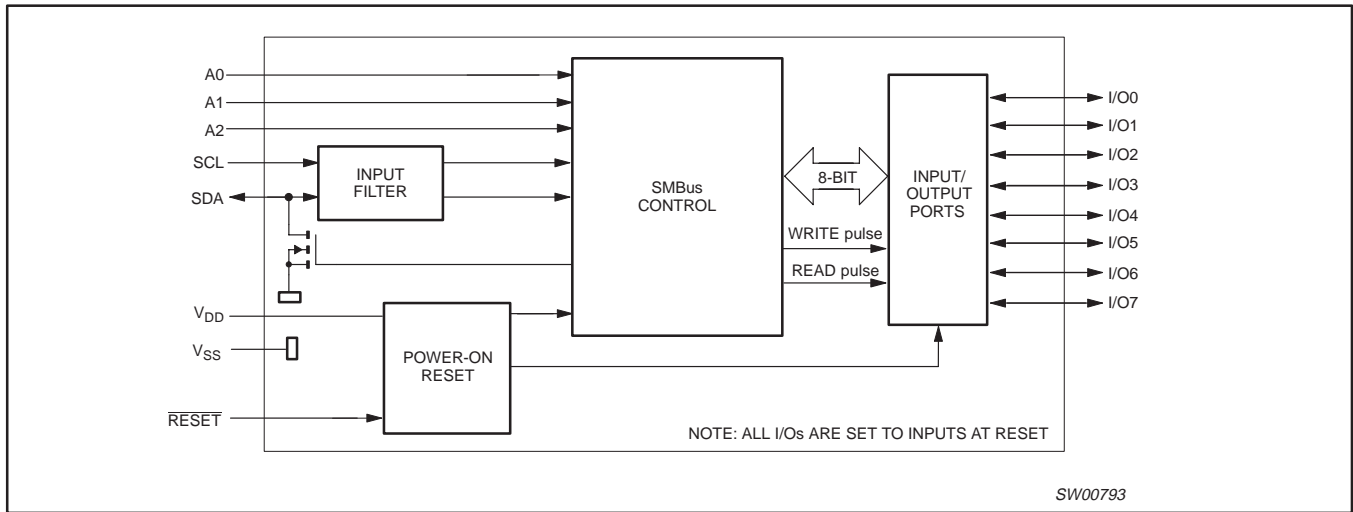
A0
A1
A2
SCL
SDA
INPUT FILTER
SMBus CONTROL
8-BIT
INPUT/ OUTPUT PORTS
I/O0
I/O1
I/O2
I/O3
I/O4
I/O5
I/O6
I/O7
WRITE pulse
READ pulse
$V_{DD}$
$V_{SS}$
POWER-ON RESET
$\overline{RESET}$
NOTE: ALL I/Os ARE SET TO INPUTS AT RESET
SW00793